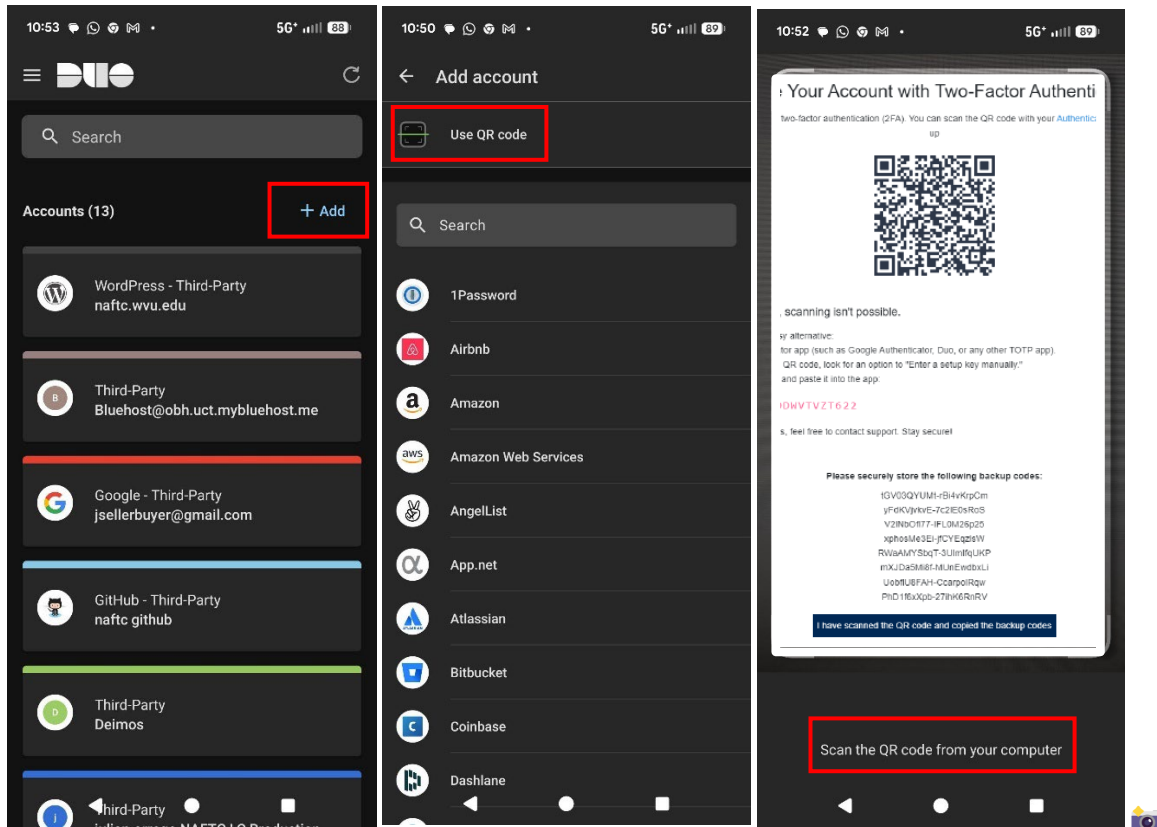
10:53 5G+ 88

DUO

Search

Accounts (13)

+ Add

WordPress - Third-Party
naftc.wvu.edu

B
Third-Party
Bluehost@obh.uct.mybluehost.me

Google - Third-Party
jsellerbuyer@gmail.com

GitHub - Third-Party
naftc github

D
Third-Party
Deimos

Third-Party
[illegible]

10:50 5G+ 89

Add account

Use QR code

Search

1Password

Airbnb

Amazon

Amazon Web Services

AngelList

App.net

Atlassian

Bitbucket

Coinbase

Dashlane

10:52 5G+ 89

Your Account with Two-Factor Authenti

two-factor authentication (2FA). You can scan the QR code with your Authentica up

, scanning isn't possible.

y alternative:
tor app (such as Google Authenticator, Duo, or any other TOTP app).
QR code, look for an option to "Enter a setup key manually."
and paste it into the app:

OWVTVZT622

s, feel free to contact support. Stay secure!

Please securely store the following backup codes:
fGV03QYUMt-rBi4vKrpCm
yFdKVjvkvE-7c2lE0sRoS
V2lNbOfl77-lFL0M26p26
xphosMe3El-jfCYEqzlsW
RWaAMYSbqT-3UlmIfqUKP
mXJDa5Mi8f-MUnEwdbxLi
Uobfl U8FAH-CcarpolRqw
PhD1f6xXpb-27lhK6RnRV

I have scanned the QR code and copied the backup codes

Scan the QR code from your computer